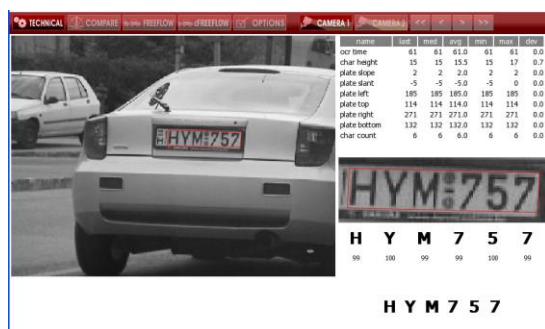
TECHNICAL | COMPARE | FREEFLOW | dFREEFLOW | OPTIONS | CAMERA 1 | CAMERA 2 | << | < | > | >>

| name | last | med | avg | min | max | dev |
|---|---|---|---|---|---|---|
| ocr time | 61 | 61 | 61.0 | 61 | 61 | 0.0 |
| char height | 15 | 15 | 15.5 | 15 | 17 | 0.7 |
| plate slope | 2 | 2 | 2.0 | 2 | 2 | 0.0 |
| plate slant | -5 | -5 | -5.0 | -5 | 0 | 0.0 |
| plate left | 185 | 185 | 185.0 | 185 | 185 | 0.0 |
| plate top | 114 | 114 | 114.0 | 114 | 114 | 0.0 |
| plate right | 271 | 271 | 271.0 | 271 | 271 | 0.0 |
| plate bottom | 132 | 132 | 132.0 | 132 | 132 | 0.0 |
| char count | 6 | 6 | 6.0 | 6 | 6 | 0.0 |

HYM 757

HYM·757

| H | Y | M | 7 | 5 | 7 |
|---|---|---|---|---|---|
| 99 | 100 | 99 | 99 | 100 | 99 |

H Y M 7 5 7